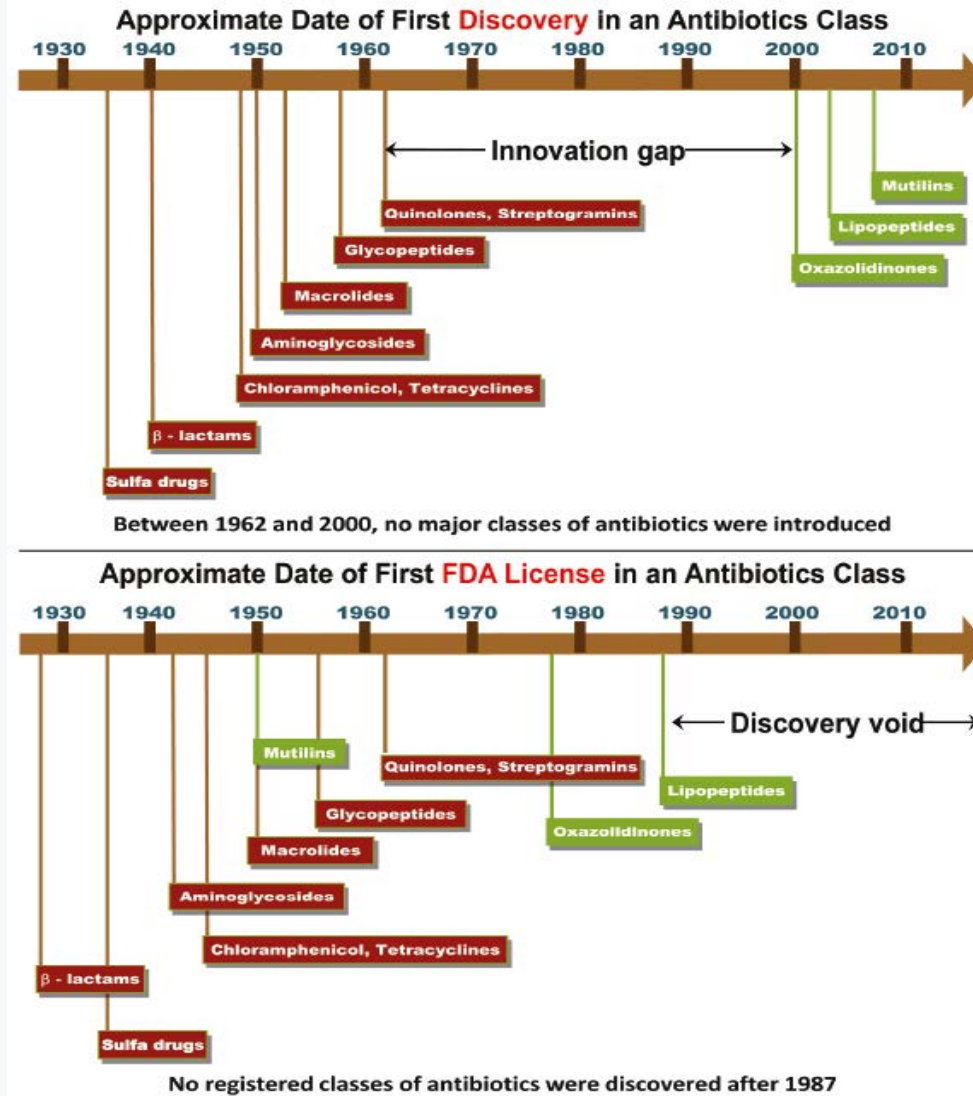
Approximate Date of First Discovery in an Antibiotics Class

1930 1940 1950 1960 1970 1980 1990 2000 2010

Innovation gap

Mutilins

Quinolones, Streptogramins

Lipopeptides

Glycopeptides

Oxazolidinones

Macrolides

Aminoglycosides

Chloramphenicol, Tetracyclines

$\beta$ - lactams

Sulfa drugs

Between 1962 and 2000, no major classes of antibiotics were introduced

Approximate Date of First FDA License in an Antibiotics Class

1930 1940 1950 1960 1970 1980 1990 2000 2010

Discovery void

Mutilins

Quinolones, Streptogramins

Lipopeptides

Glycopeptides

Oxazolidinones

Macrolides

Aminoglycosides

Chloramphenicol, Tetracyclines

$\beta$ - lactams

Sulfa drugs

No registered classes of antibiotics were discovered after 1987